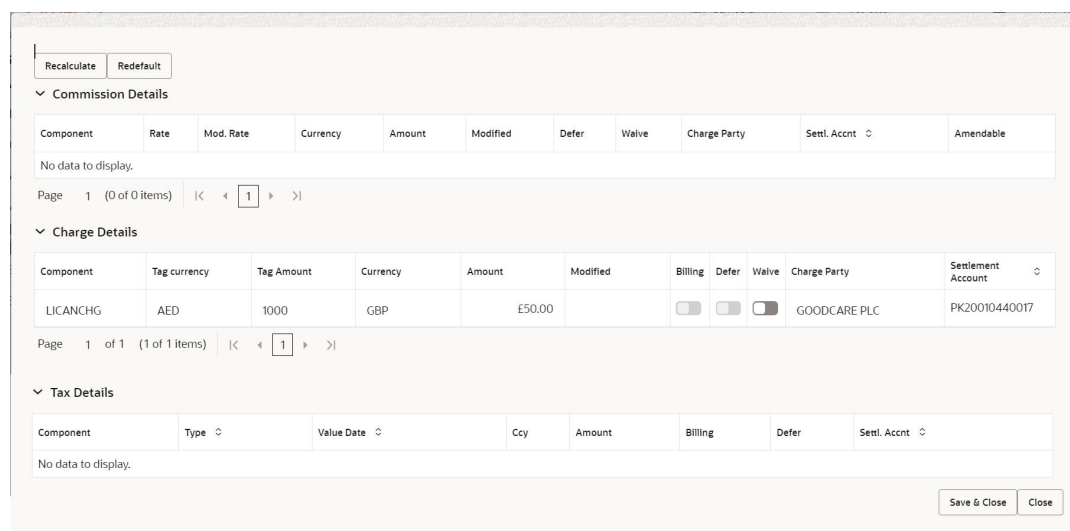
Recalculate Redefault

Commission Details

| Component | Rate | Mod. Rate | Currency | Amount | Modified | Defer | Waive | Charge Party | Settl. Accnt | Amendable |
|---|---|---|---|---|---|---|---|---|---|---|
| No data to display. | | | | | | | | | | |

Page 1 (0 of 0 items) |< < 1 > >|

Charge Details

| Component | Tag currency | Tag Amount | Currency | Amount | Modified | Billing | Defer | Waive | Charge Party | Settlement Account |
|---|---|---|---|---|---|---|---|---|---|---|
| LICANCHG | AED | 1000 | GBP | £50.00 | | | | | GOODCARE PLC | PK20010440017 |

Page 1 of 1 (1 of 1 items) |< < 1 > >|

Tax Details

| Component | Type | Value Date | Ccy | Amount | Billing | Defer | Settl. Accnt |
|---|---|---|---|---|---|---|---|
| No data to display. | | | | | | | |

Save & Close Close